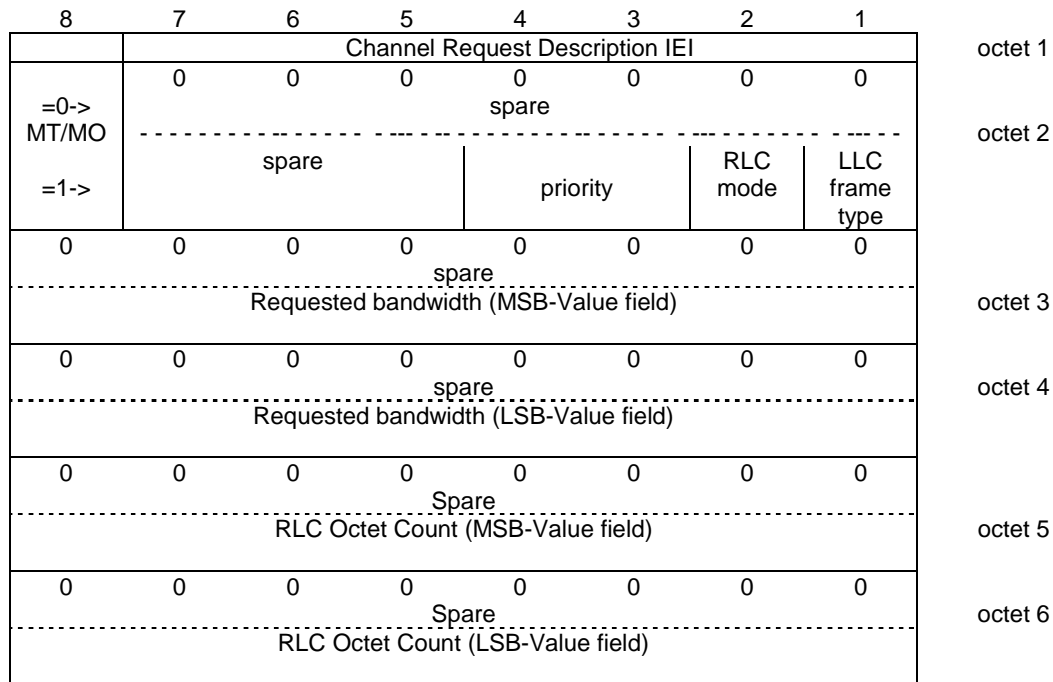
| 8 | 7 | 6 | 5 | 4 | 3 | 2 | 1 | |
|---|---|---|---|---|---|---|---|---|
| | Channel Request Description IEI | | | | | | | octet 1 |
| =0-> MT/MO =1-> | 0 | 0 | 0 | 0 | 0 | 0 | 0 | octet 2 |
| | spare | | | | | | | |
| | spare | | | priority | | RLC mode | LLC frame type | |
| 0 | 0 | 0 | 0 | 0 | 0 | 0 | 0 | octet 3 |
| spare | | | | | | | | |
| Requested bandwidth (MSB-Value field) | | | | | | | | |
| 0 | 0 | 0 | 0 | 0 | 0 | 0 | 0 | octet 4 |
| spare | | | | | | | | |
| Requested bandwidth (LSB-Value field) | | | | | | | | |
| 0 | 0 | 0 | 0 | 0 | 0 | 0 | 0 | octet 5 |
| Spare | | | | | | | | |
| RLC Octet Count (MSB-Value field) | | | | | | | | |
| 0 | 0 | 0 | 0 | 0 | 0 | 0 | 0 | octet 6 |
| Spare | | | | | | | | |
| RLC Octet Count (LSB-Value field) | | | | | | | | |